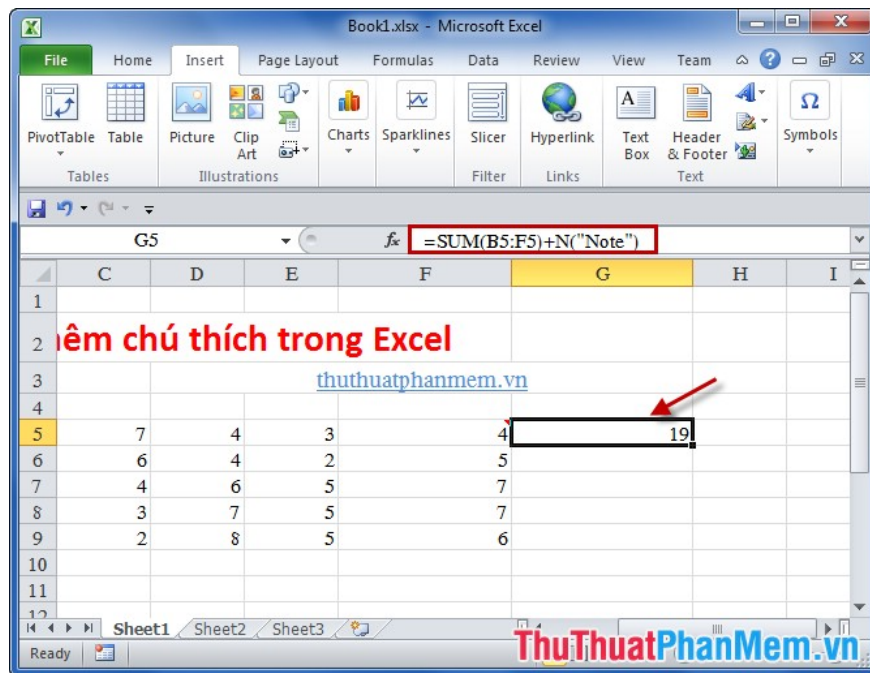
Book1.xlsx - Microsoft Excel

File Home Insert Page Layout Formulas Data Review View Team

PivotTable Table Picture Clip Art Charts Sparklines Slicer Hyperlink Text Box Header & Footer Symbols

Tables Illustrations Filter Links Text

G5 $f_x$ =SUM(B5:F5)+N("Note")

| | C | D | E | F | G | H | I |
|---|---|---|---|---|---|---|---|
| 1 | | | | | | | |
| 2 | ɴêm chú thích trong Excel | | | | | | |
| 3 | | thuthuatphanmem.vn | | | | | |
| 4 | | | | | | | |
| 5 | 7 | 4 | 3 | 4 | 19 | | |
| 6 | 6 | 4 | 2 | 5 | | | |
| 7 | 4 | 6 | 5 | 7 | | | |
| 8 | 3 | 7 | 5 | 7 | | | |
| 9 | 2 | 8 | 5 | 6 | | | |
| 10 | | | | | | | |
| 11 | | | | | | | |
| 12 | | | | | | | |

Sheet1 Sheet2 Sheet3

Ready

ThuThuatPhanMem.vn